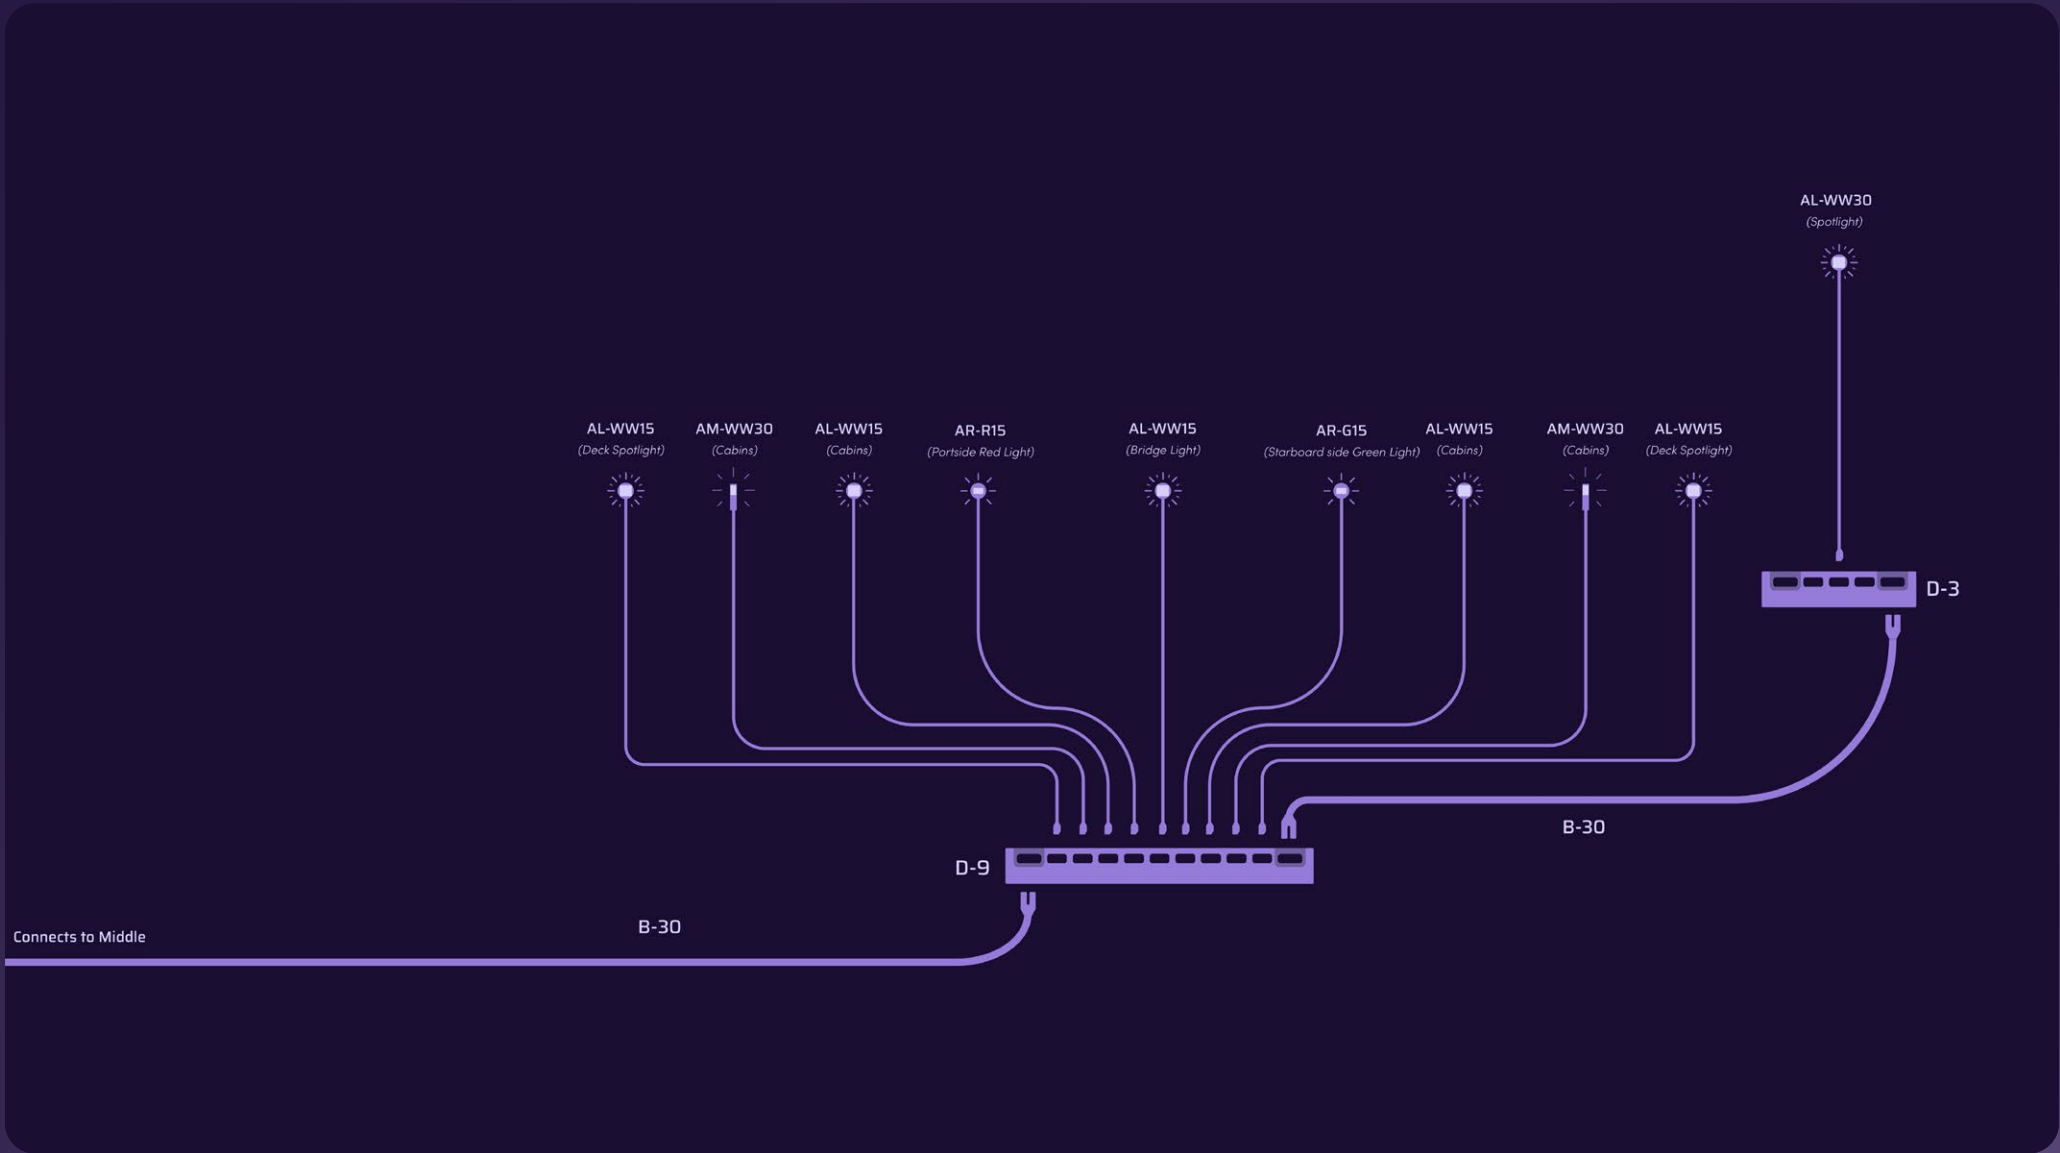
AL-WW30
(Spotlight)

AL-WW15
(Deck Spotlight)

AM-WW30
(Cabins)

AL-WW15
(Cabins)

AR-R15
(Portside Red Light)

AL-WW15
(Bridge Light)

AR-G15
(Starboard side Green Light)

AL-WW15
(Cabins)

AM-WW30
(Cabins)

AL-WW15
(Deck Spotlight)

D-3

B-30

D-9

Connects to Middle

B-30